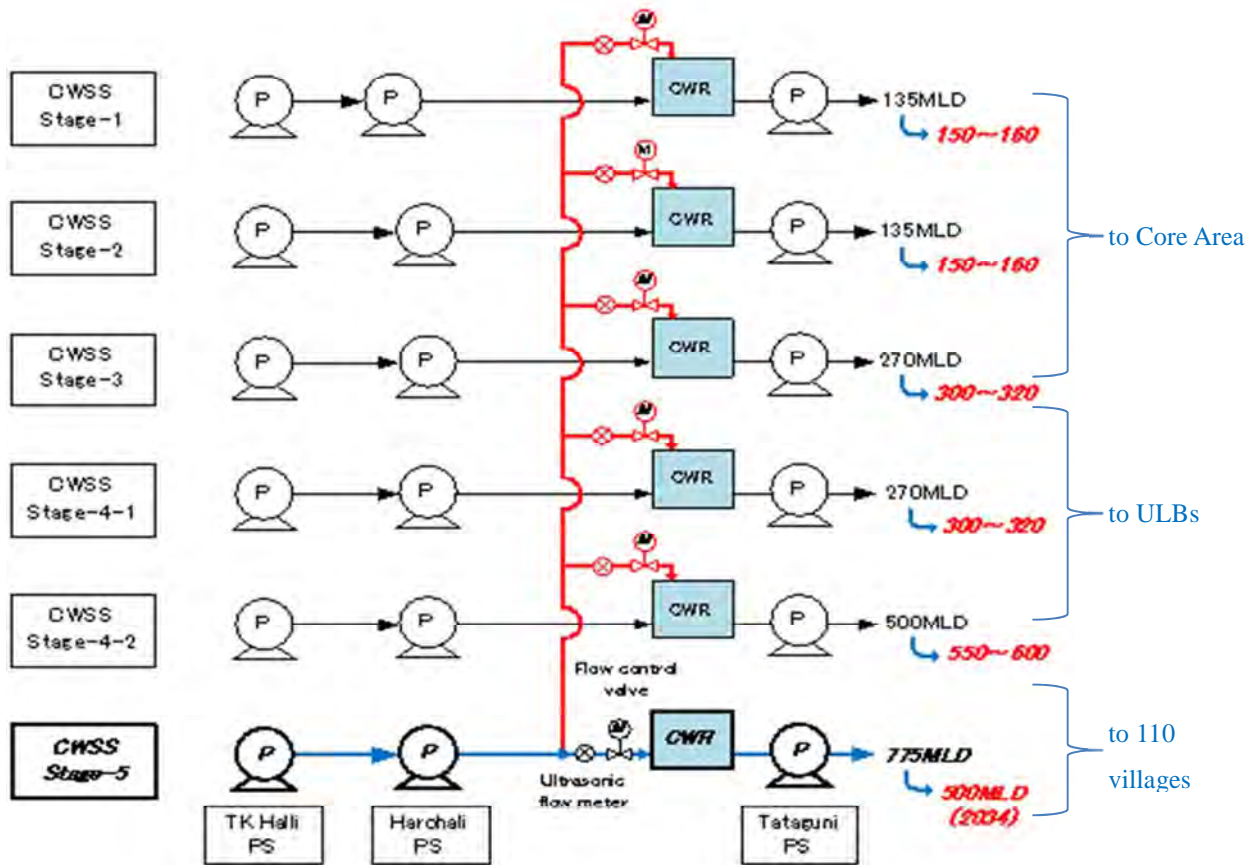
CWSS Stage-1
P
P
M
CWR
P
135MLD
150~160

CWSS Stage-2
P
P
M
CWR
P
135MLD
150~160

to Core Area

CWSS Stage-3
P
P
M
CWR
P
270MLD
300~320

CWSS Stage-4-1
P
P
M
CWR
P
270MLD
300~320

to ULBs

CWSS Stage-4-2
P
P
M
CWR
P
500MLD
550~600

Flow control valve

CWSS Stage-5
P
P
M
CWR
P
775MLD
500MLD (2034)
Ultrasonic flow meter

to 110 villages

TK Halli PS
Harohalli PS
Tataguni PS